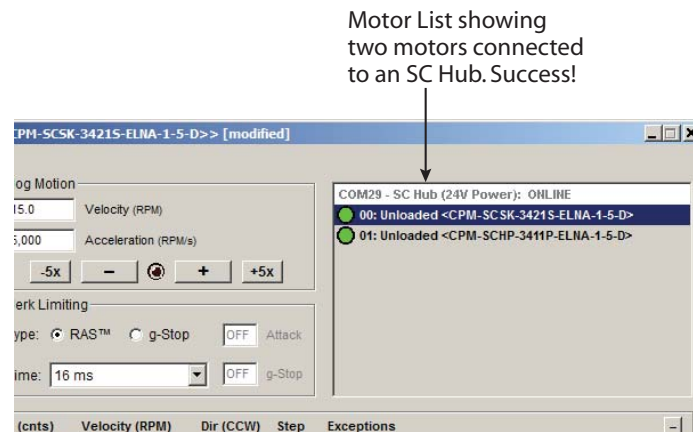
Motor List showing two motors connected to an SC Hub. Success!

CPM-SCSK-3421S-ELNA-1-5-D>> [modified]

og Motion

15.0 Velocity (RPM)

5,000 Acceleration (RPM/s)

-5x – + +5x

erk Limiting

ype: RAS™ g-Stop OFF Attack

ime: 16 ms OFF g-Stop

COM29 - SC Hub (24V Power): ONLINE

00: Unloaded <CPM-SCSK-3421S-ELNA-1-5-D>

01: Unloaded <CPM-SCHP-3411P-ELNA-1-5-D>

(cnts) Velocity (RPM) Dir (CCW) Step Exceptions